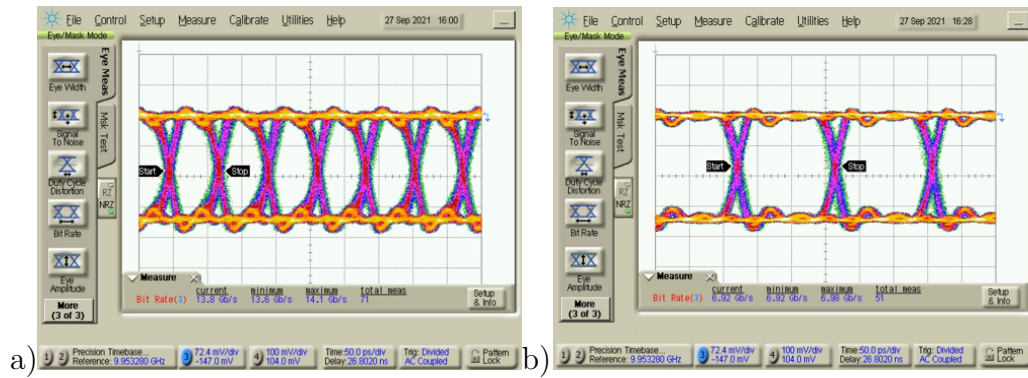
File Control Setup Measure Calibrate Utilities Help 27 Sep 2021 16:00

Eye/Mask Mode

Eye Meas

Msk Test

Eye Width

Signal To Noise

Duty Cycle Distortion

Bit Rate

Eye Amplitude

More (3 of 3)

RZ

NRZ

Start

Stop

Measure

| | current | minimum | maximum | total meas |
|---|---|---|---|---|
| Bit Rate(3) | 13.8 Gb/s | 13.6 Gb/s | 14.1 Gb/s | 71 |

Setup & Info

1 2 Precision Timebase Reference: 9.953280 GHz

3 72.4 mV/div -147.0 mV

4 100 mV/div 104.0 mV

Time:50.0 ps/div Delay:26.8020 ns

Trig: Divided AC Coupled

Pattern Lock

a)

File Control Setup Measure Calibrate Utilities Help 27 Sep 2021 16:28

Eye/Mask Mode

Eye Meas

Msk Test

Eye Width

Signal To Noise

Duty Cycle Distortion

Bit Rate

Eye Amplitude

More (3 of 3)

RZ

NRZ

Start

Stop

Measure

| | current | minimum | maximum | total meas |
|---|---|---|---|---|
| Bit Rate(3) | 6.92 Gb/s | 6.92 Gb/s | 6.98 Gb/s | 51 |

Setup & Info

b)

1 2 Precision Timebase Reference: 9.953280 GHz

3 72.4 mV/div -147.0 mV

4 100 mV/div 104.0 mV

Time:50.0 ps/div Delay:26.8020 ns

Trig: Divided AC Coupled

Pattern Lock